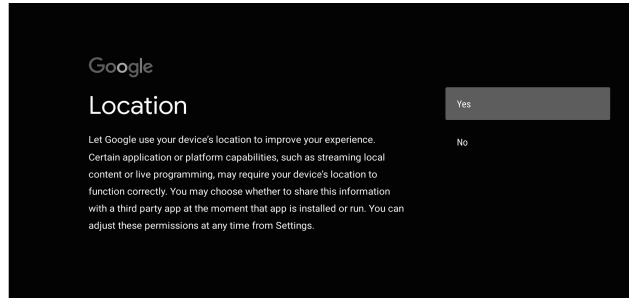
Google

Location

Let Google use your device's location to improve your experience. Certain application or platform capabilities, such as streaming local content or live programming, may require your device's location to function correctly. You may choose whether to share this information with a third party app at the moment that app is installed or run. You can adjust these permissions at any time from Settings.

Yes

No